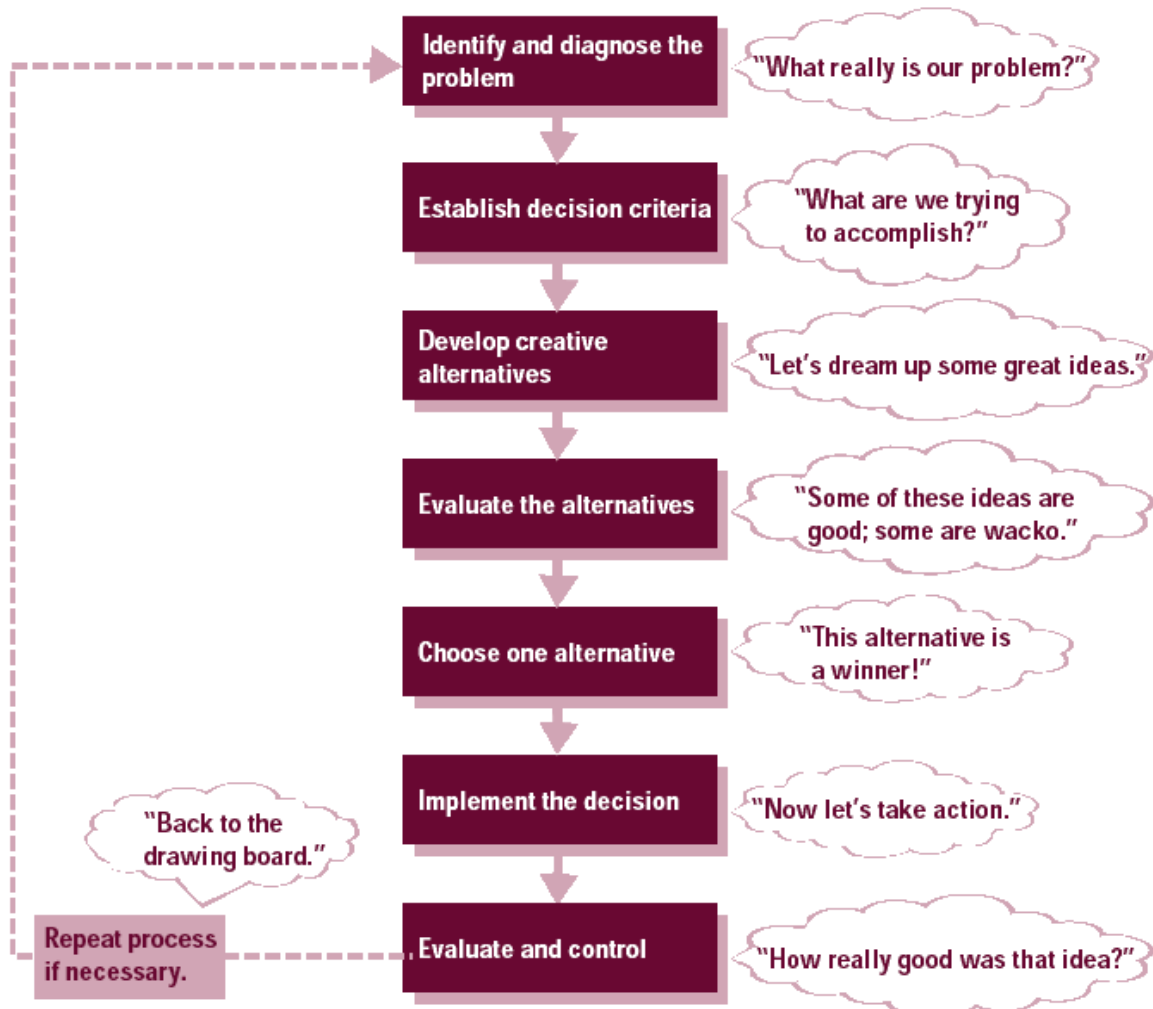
Identify and diagnose the problem

"What really is our problem?"

Establish decision criteria

"What are we trying to accomplish?"

Develop creative alternatives

"Let's dream up some great ideas."

Evaluate the alternatives

"Some of these ideas are good; some are wacko."

Choose one alternative

"This alternative is a winner!"

Implement the decision

"Now let's take action."

"Back to the drawing board."

Repeat process if necessary.

Evaluate and control

"How really good was that idea?"